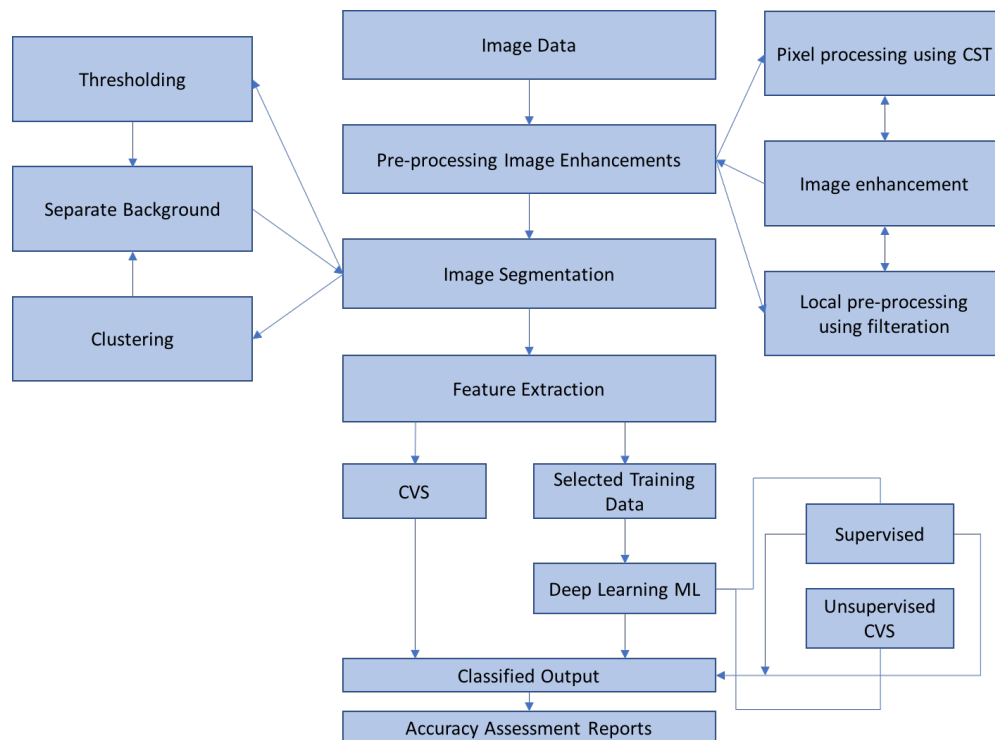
Thresholding

Separate Background

Clustering

Image Data

Pre-processing Image Enhancements

Image Segmentation

Feature Extraction

CVS

Selected Training Data

Deep Learning ML

Classified Output

Accuracy Assessment Reports

Pixel processing using CST

Image enhancement

Local pre-processing using filteration

Supervised

Unsupervised CVS